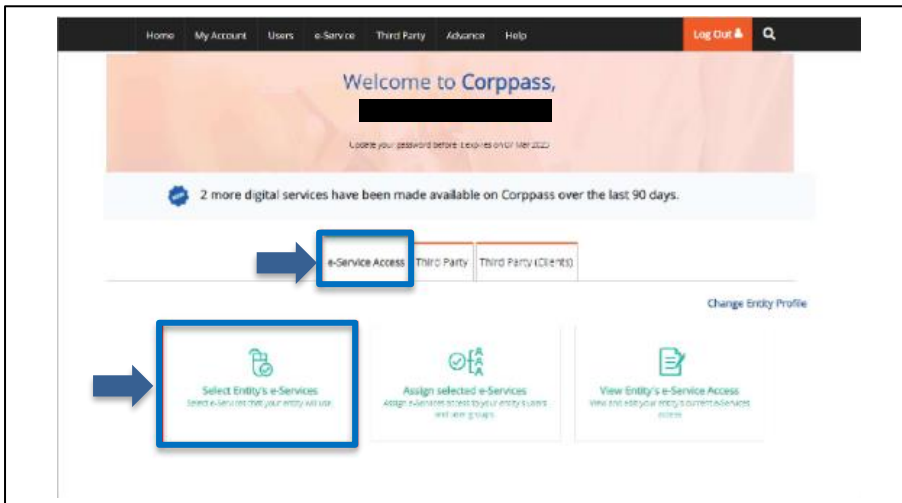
Home My Account Users e-Service Third Party Advance Help Log Out

Welcome to Corppass,

Update your password before it expires on 07 Mar 2023

2 more digital services have been made available on Corppass over the last 90 days.

e-Service Access Third Party Third Party (Clients)

Change Entity Profile

Select Entity's e-Services
Select e-Services that your entity will use.

Assign selected e-Services
Assign e-Services selected to your entity's users and user groups.

View Entity's e-Service Access
View and edit your entity's current e-Services access.